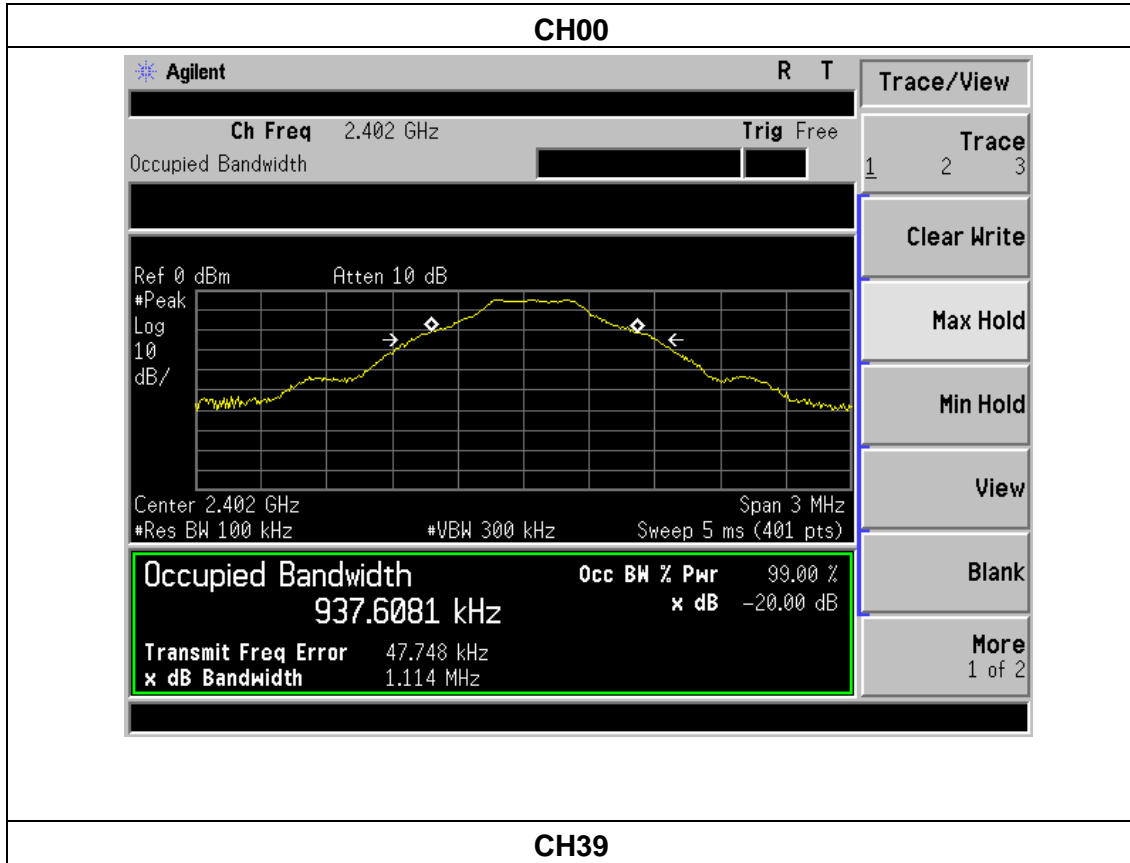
CH00

Agilent R T

Ch Freq 2.402 GHz Trig Free
Occupied Bandwidth

Ref 0 dBm Atten 10 dB
#Peak
Log
10
dB/

Center 2.402 GHz Span 3 MHz
#Res BW 100 kHz #VBW 300 kHz Sweep 5 ms (401 pts)

Occupied Bandwidth
937.6081 kHz
Occ BW % Pwr 99.00 %
x dB -20.00 dB

Transmit Freq Error 47.748 kHz
x dB Bandwidth 1.114 MHz

Trace/View

Trace
1 2 3

Clear Write

Max Hold

Min Hold

View

Blank

More
1 of 2

CH39